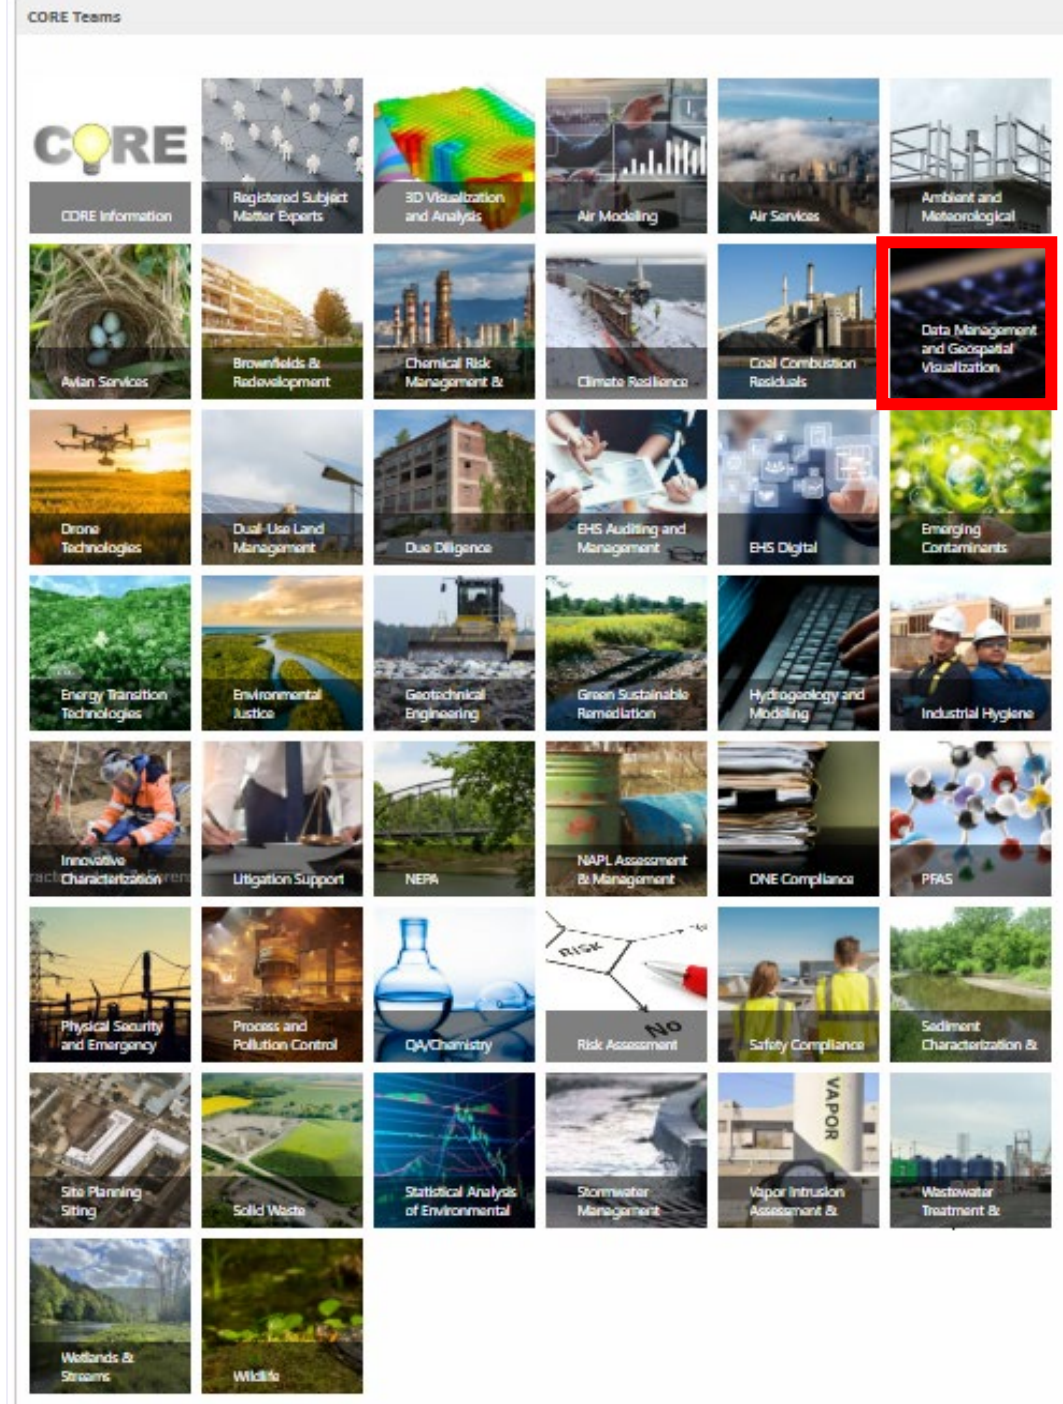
CORE Teams

CORE

CORE Information

Registered Subject Matter Experts

3D Visualization and Analysis

Air Modeling

Air Services

Ambient and Meteorological

Avian Services

Brownfields & Redevelopment

Chemical Risk Management &

Climate Resilience

Coal Combustion Residuals

Data Management and Geospatial Visualization

Drone Technologies

Dual-Use Land Management

Due Diligence

EHS Auditing and Management

EHS Digital

Emerging Contaminants

Energy Transition Technologies

Environmental Justice

Geotechnical Engineering

Green Sustainable Remediation

Hydrogeology and Modeling

Industrial Hygiene

Innovative Characterization

Litigation Support

NEPA

NAPL Assessment & Management

ONE Compliance

PFAS

Physical Security and Emergency

Process and Pollution Control

QA/Chemistry

RISK

NO

Risk Assessment

Safety Compliance

Sediment Characterization &

Site Planning Siting

Solid Waste

Statistical Analysis of Environmental

Stormwater Management

VAPOR

Vapor Intrusion Assessment &

Wastewater Treatment &

Wetlands & Streams

Wildlife